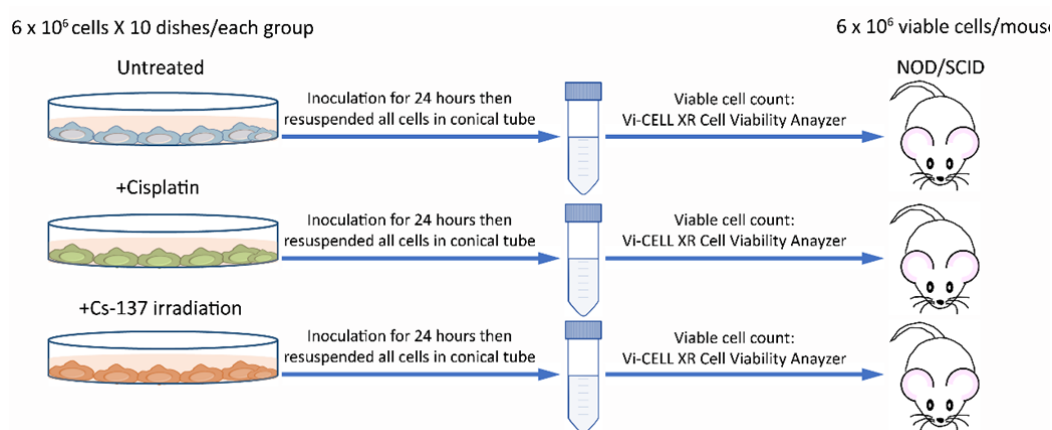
6 x $10^6$ cells X 10 dishes/each group

6 x $10^6$ viable cells/mous

Untreated

Inoculation for 24 hours then resuspended all cells in conical tube

Viable cell count: Vi-CELL XR Cell Viability Anayzer

NOD/SCID

+Cisplatin

Inoculation for 24 hours then resuspended all cells in conical tube

Viable cell count: Vi-CELL XR Cell Viability Anayzer

+Cs-137 irradiation

Inoculation for 24 hours then resuspended all cells in conical tube

Viable cell count: Vi-CELL XR Cell Viability Anayzer